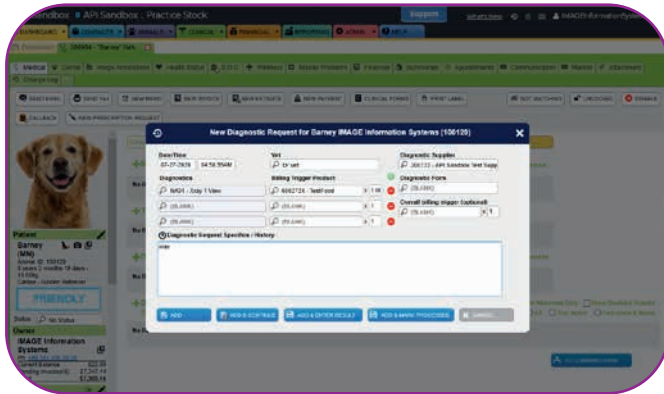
Sandbox - API Sandbox - Practice Stock

Support

What's New

IMAGE Information Systems

DASHBOARD

CONTACTS

CLINICAL

FINANCIAL

REPORTING

ADMIN

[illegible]

300904 - "Barney" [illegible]

Medical

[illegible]

Patient

Barney

(MN)

Animal ID: 100129

FRIENDLY

Status

No Status

Owner

IMAGE Information Systems

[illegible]

New Diagnostic Request for Barney IMAGE Information Systems (100129)

Date/Time

07-27-2020

04:58:55AM

Vet

Dr vet

Diagnostic Supplier

300733 - API Sandbox Test Supp

Diagnostic

NA01 - Daily 1 View

Billing Trigger Product

6002724 - TestFood

x 1.00

Diagnostic Form

(BLANK)

(BLANK)

(BLANK)

x 1

Overall Billing trigger (optional)

(BLANK)

x 1

(BLANK)

(BLANK)

x 1

Diagnostic Request Specifics / History

Hey

ADD

ADD & CONTINUE

ADD & ENTER RESULT

ADD & MARK PROCESSED

CANCEL

DECLINED

DISABLE

PRINT LABEL

CLINICAL FORMS

NEW PAYMENT

NEW ESTIMATE

NEW INVOICE

NEW ANIMAL

SEND FAX

CALLBACK

NEW PRESCRIPTION REQUEST

No

No

No

No

No